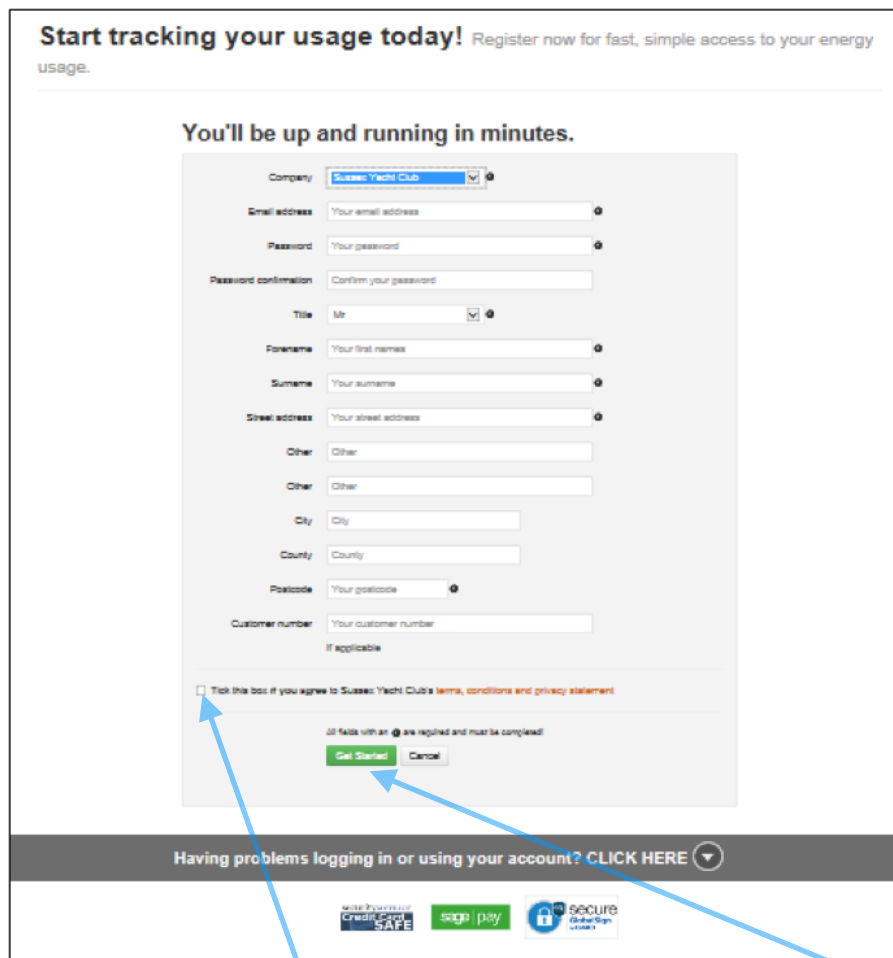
Start tracking your usage today! Register now for fast, simple access to your energy usage.

You'll be up and running in minutes.

Company Sussex Yacht Club

Email address Your email address

Password Your password

Password confirmation Confirm your password

Title Mr

Forename Your first names

Surname Your surname

Street address Your street address

Other Other

Other Other

City City

County County

Postcode Your postcode

Customer number Your customer number

If applicable

Tick this box if you agree to Sussex Yacht Club's terms, conditions and privacy statement

All fields with an @ are required and must be completed!

Get Started Cancel

Having problems logging in or using your account? CLICK HERE

Credit Card SAFE sage pay secure GlobalSign